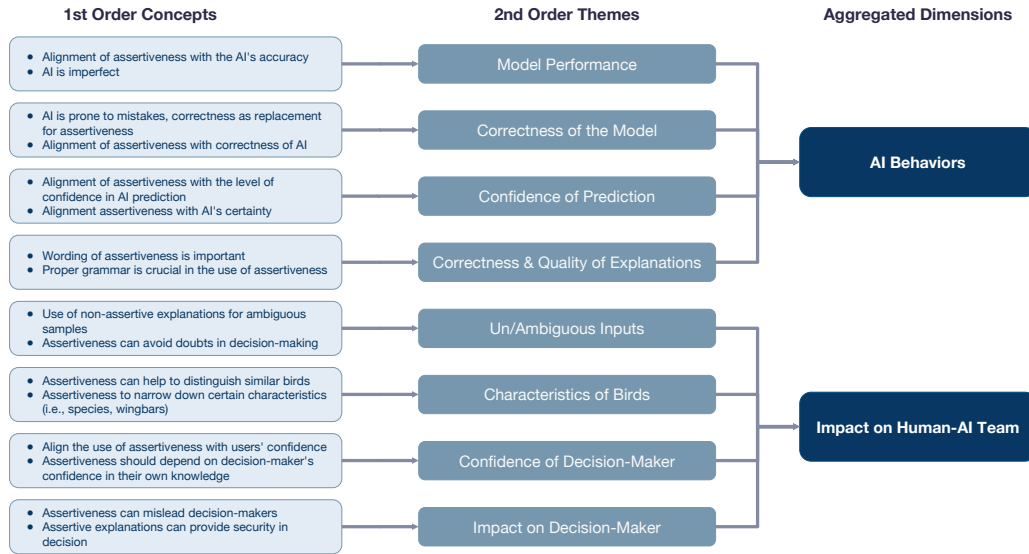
1st Order Concepts

2nd Order Themes

Aggregated Dimensions

- Alignment of assertiveness with the AI's accuracy
- AI is imperfect

Model Performance

- AI is prone to mistakes, correctness as replacement for assertiveness
- Alignment of assertiveness with correctness of AI

Correctness of the Model

- Alignment of assertiveness with the level of confidence in AI prediction
- Alignment assertiveness with AI's certainty

Confidence of Prediction

- Wording of assertiveness is important
- Proper grammar is crucial in the use of assertiveness

Correctness & Quality of Explanations

AI Behaviors

- Use of non-assertive explanations for ambiguous samples
- Assertiveness can avoid doubts in decision-making

Un/Ambiguous Inputs

- Assertiveness can help to distinguish similar birds
- Assertiveness to narrow down certain characteristics (i.e., species, wingbars)

Characteristics of Birds

- Align the use of assertiveness with users' confidence
- Assertiveness should depend on decision-maker's confidence in their own knowledge

Confidence of Decision-Maker

- Assertiveness can mislead decision-makers
- Assertive explanations can provide security in decision

Impact on Decision-Maker

Impact on Human-AI Team